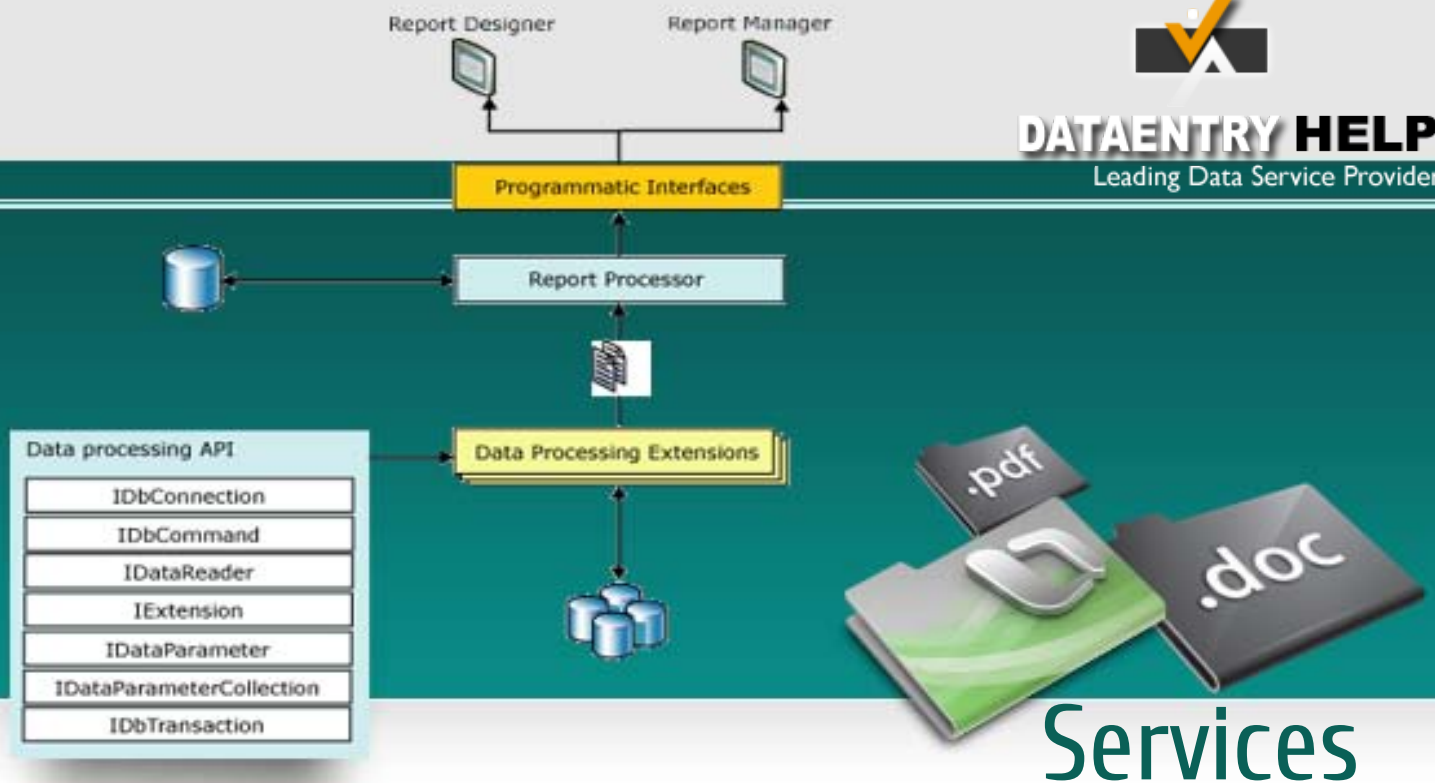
Report Designer

Report Manager

DATAENTRY HELP
Leading Data Service Provider

Programmatic Interfaces

Report Processor

Data processing API

| IDbConnection |
|---|
| IDbCommand |
| IDataReader |
| IExtension |
| IDataParameter |
| IDataParameterCollection |
| IDbTransaction |

Data Processing Extensions

.pdf

.doc

Services